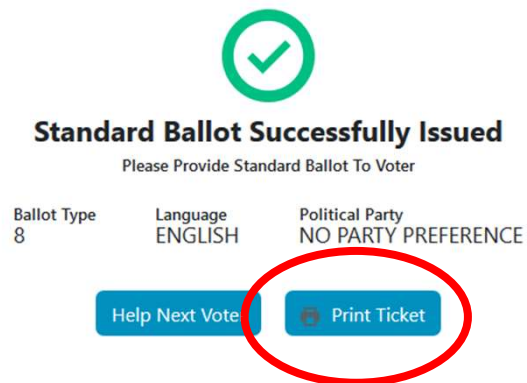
Standard Ballot Successfully Issued

Please Provide Standard Ballot To Voter

| Ballot Type | Language | Political Party |
|---|---|---|
| 8 | ENGLISH | NO PARTY PREFERENCE |

Help Next Vote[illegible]

Print Ticket